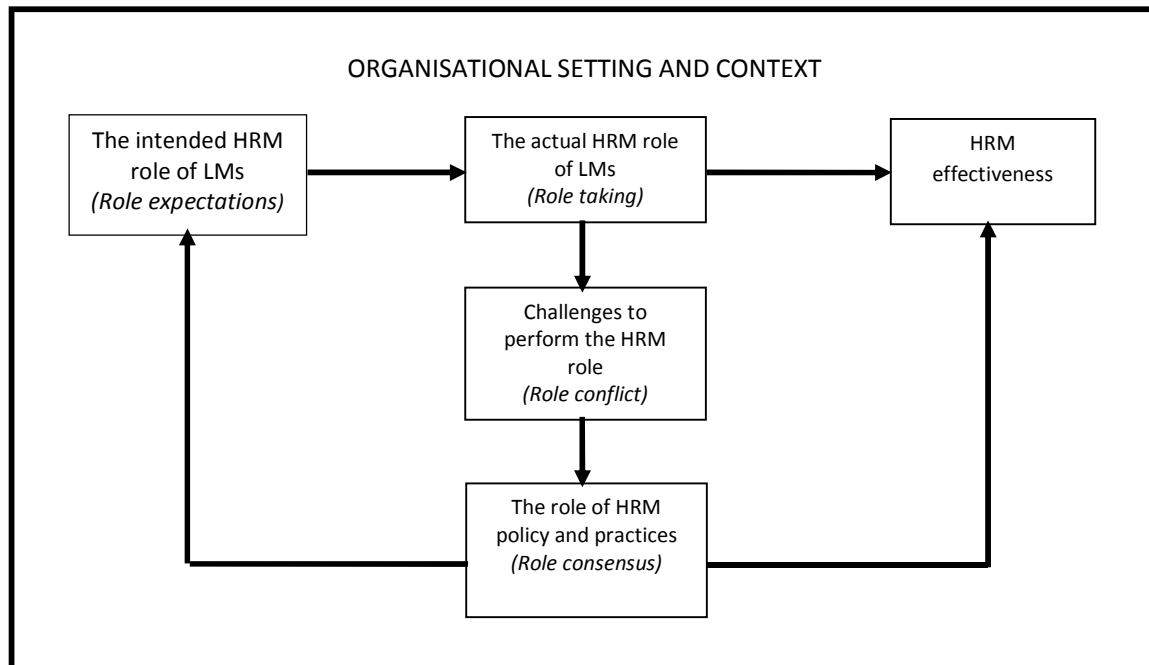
ORGANISATIONAL SETTING AND CONTEXT

The intended HRM role of LMs
*(Role expectations)*

The actual HRM role of LMs
*(Role taking)*

HRM effectiveness

Challenges to perform the HRM role
*(Role conflict)*

The role of HRM policy and practices
*(Role consensus)*